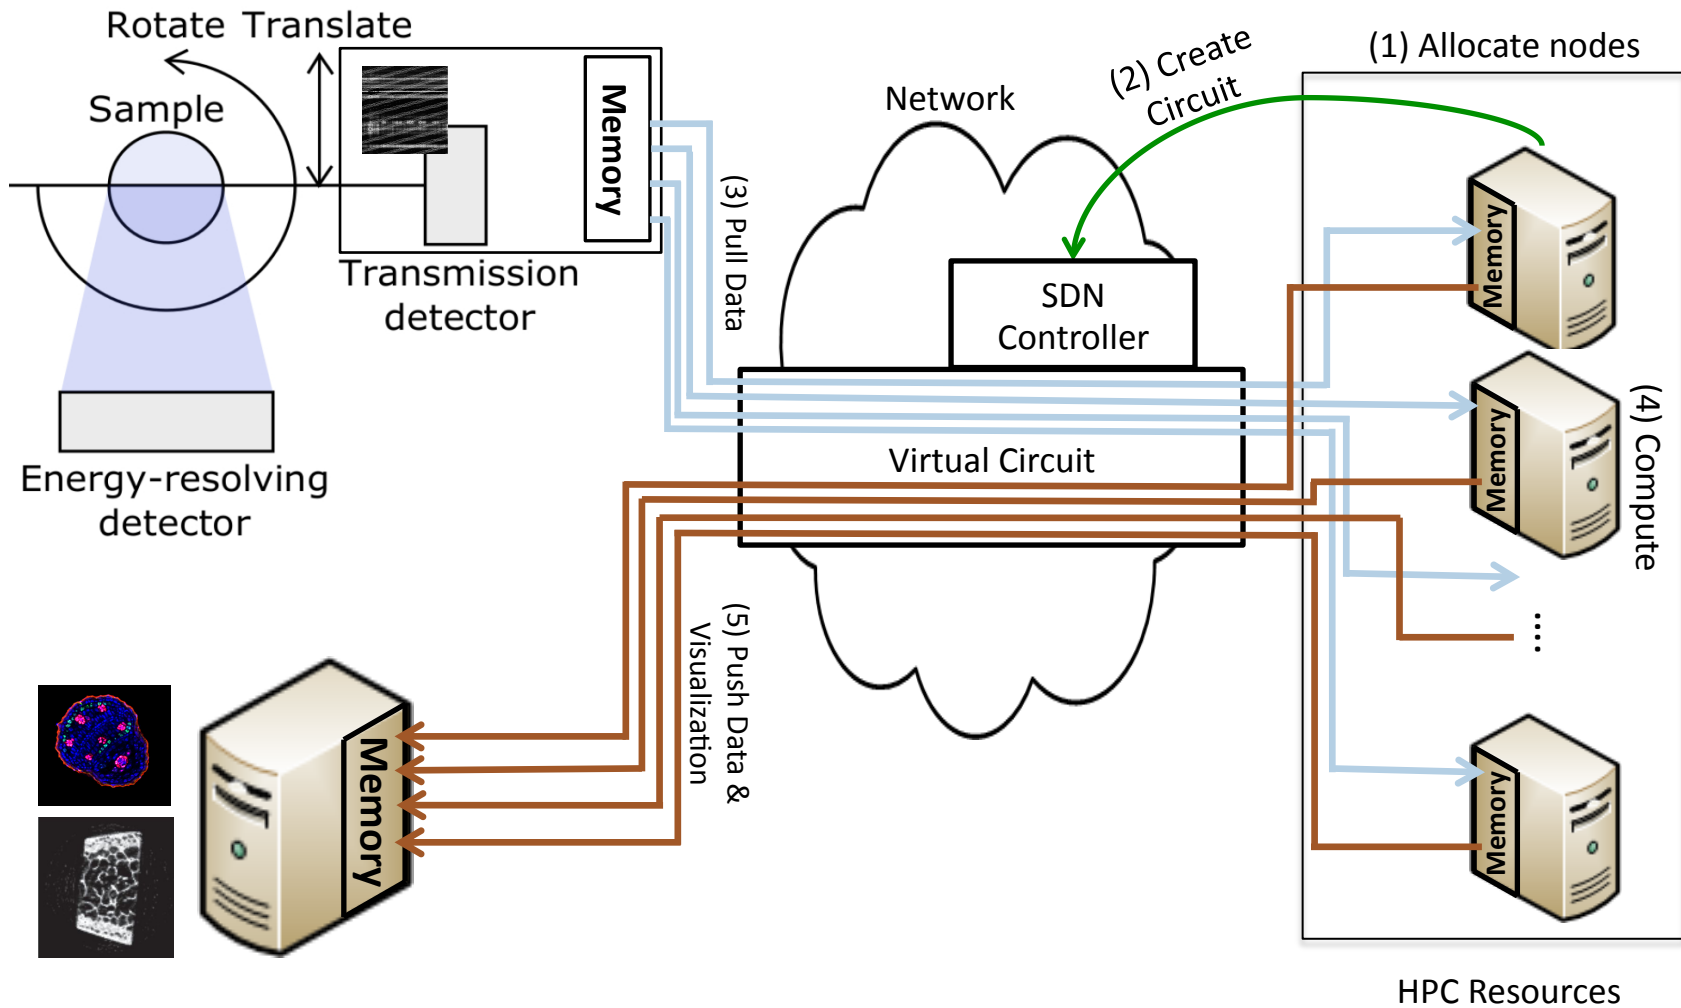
Rotate Translate

Sample

Memory

Transmission detector

Energy-resolving detector

(3) Pull Data

Network

(2) Create Circuit

(1) Allocate nodes

SDN Controller

Virtual Circuit

Memory

Memory

(4) Compute

...

Memory

(5) Push Data & Visualization

Memory

HPC Resources